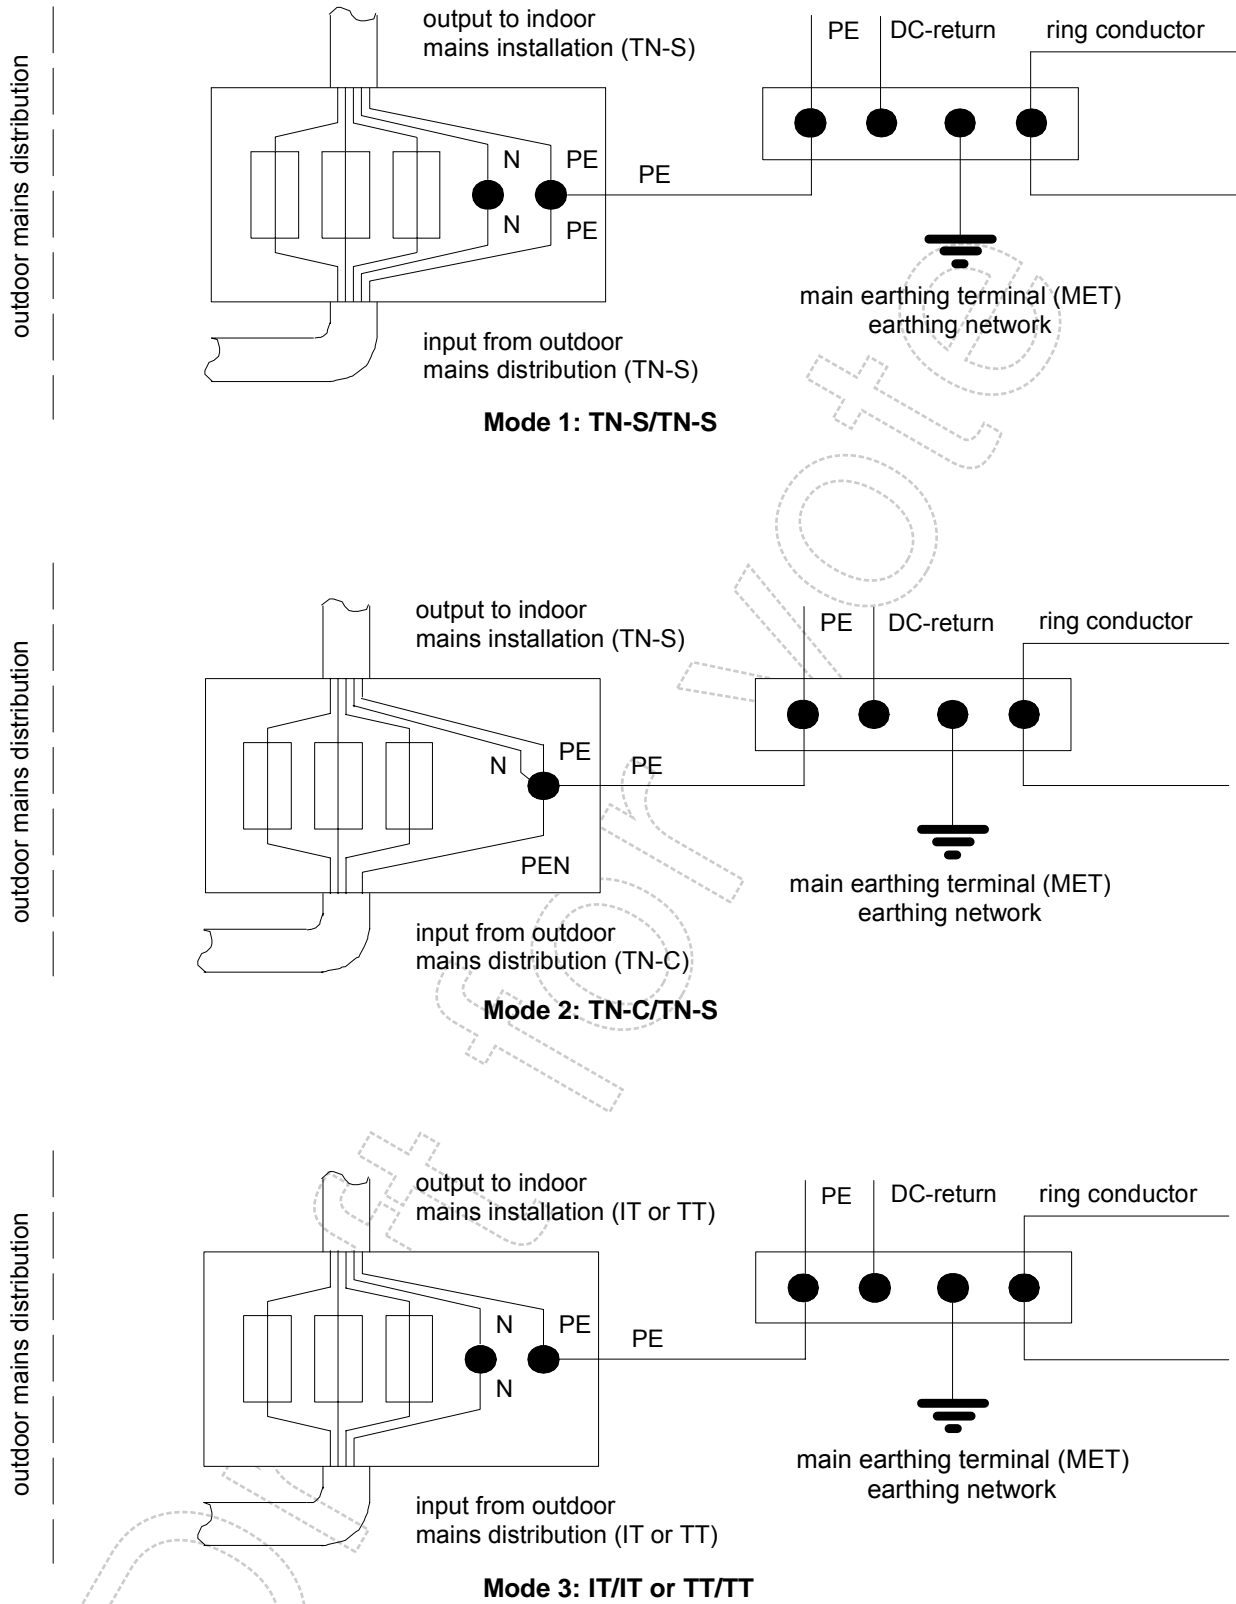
outdoor mains distribution

output to indoor mains installation (TN-S)

N

PE

PE

N

PE

input from outdoor mains distribution (TN-S)

PE

DC-return

ring conductor

main earthing terminal (MET) earthing network

**Mode 1: TN-S/TN-S**

outdoor mains distribution

output to indoor mains installation (TN-S)

N

PE

PE

PEN

input from outdoor mains distribution (TN-C)

PE

DC-return

ring conductor

main earthing terminal (MET) earthing network

**Mode 2: TN-C/TN-S**

outdoor mains distribution

output to indoor mains installation (IT or TT)

N

PE

PE

N

input from outdoor mains distribution (IT or TT)

PE

DC-return

ring conductor

main earthing terminal (MET) earthing network

**Mode 3: IT/IT or TT/TT**